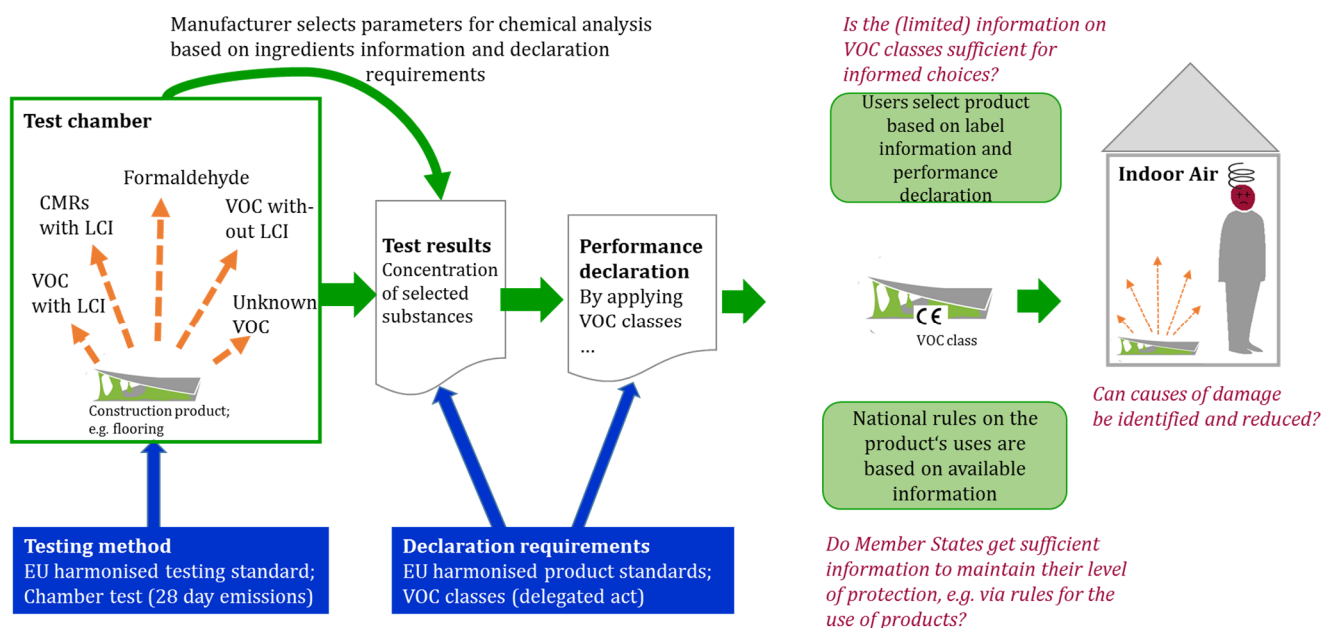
Manufacturer selects parameters for chemical analysis based on ingredients information and declaration requirements

Test chamber

Formaldehyde

CMRs with LCI

VOC without LCI

VOC with LCI

Unknown VOC

Construction product; e.g. flooring

Test results
Concentration of selected substances

Performance declaration
By applying VOC classes
...

Testing method
EU harmonised testing standard;
Chamber test (28 day emissions)

Declaration requirements
EU harmonised product standards;
VOC classes (delegated act)

Is the (limited) information on VOC classes sufficient for informed choices?

Users select product based on label information and performance declaration

CE
VOC class

Indoor Air

Can causes of damage be identified and reduced?

National rules on the product's uses are based on available information

Do Member States get sufficient information to maintain their level of protection, e.g. via rules for the use of products?